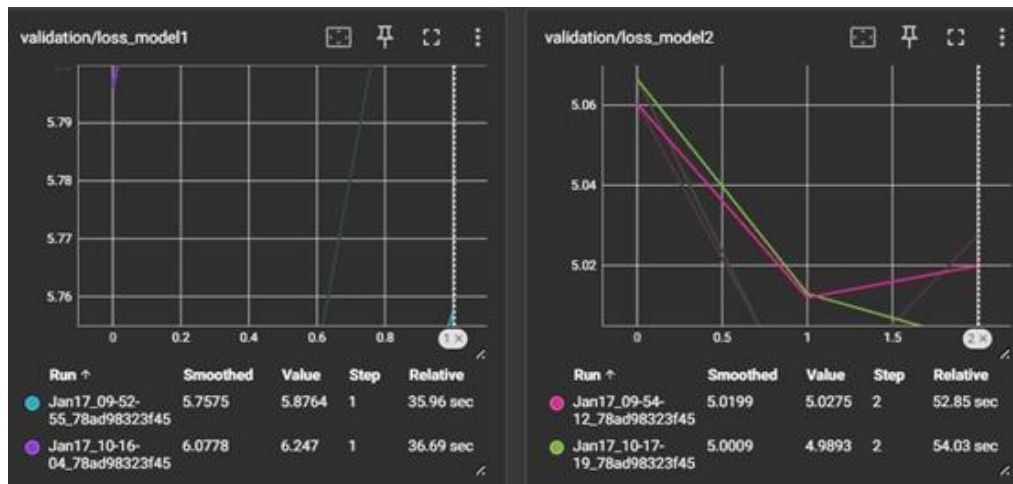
validation/loss_model1

5.79
5.78
5.77
5.76

0 0.2 0.4 0.6 0.8 1 ×

| Run ↑ | Smoothed | Value | Step | Relative |
|---|---|---|---|---|
| Jan17_09-52-55_78ad98323f45 | 5.7575 | 5.8764 | 1 | 35.96 sec |
| Jan17_10-16-04_78ad98323f45 | 6.0778 | 6.247 | 1 | 36.69 sec |

validation/loss_model2

5.06
5.04
5.02

0 0.5 1 1.5 2 ×

| Run ↑ | Smoothed | Value | Step | Relative |
|---|---|---|---|---|
| Jan17_09-54-12_78ad98323f45 | 5.0199 | 5.0275 | 2 | 52.85 sec |
| Jan17_10-17-19_78ad98323f45 | 5.0009 | 4.9893 | 2 | 54.03 sec |